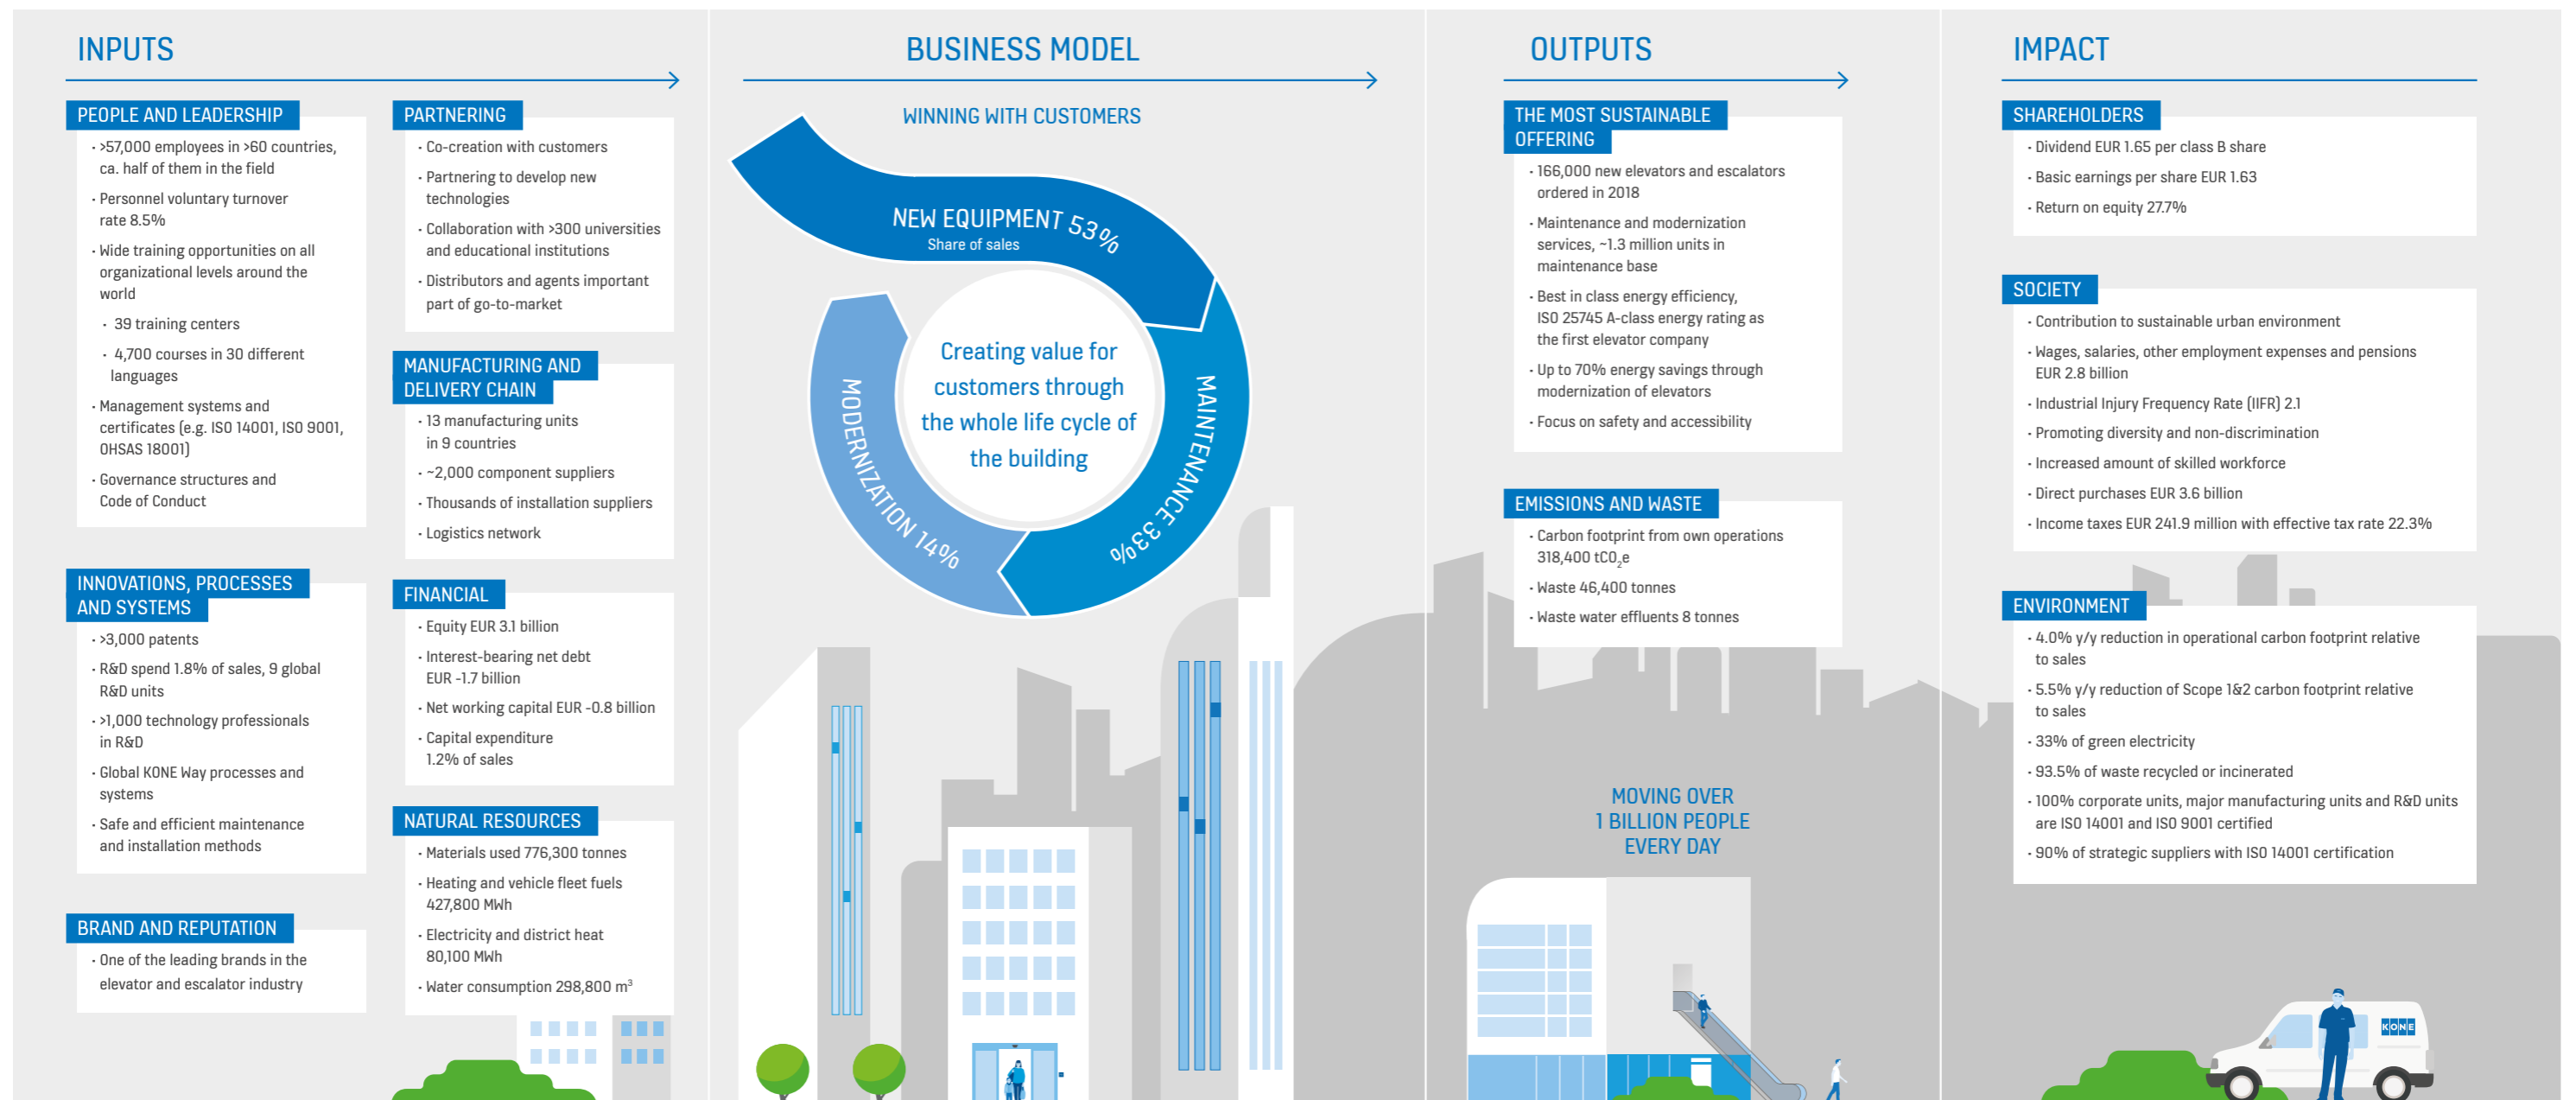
INPUTS

PEOPLE AND LEADERSHIP

· >57,000 employees in >60 countries, ca. half of them in the field

· Personnel voluntary turnover rate 8.5%

· Wide training opportunities on all organizational levels around the world

· 39 training centers

· 4,700 courses in 30 different languages

· Management systems and certificates (e.g. ISO 14001, ISO 9001, OHSAS 18001)

· Governance structures and Code of Conduct

INNOVATIONS, PROCESSES AND SYSTEMS

· >3,000 patents

· R&D spend 1.8% of sales, 9 global R&D units

· >1,000 technology professionals in R&D

· Global KONE Way processes and systems

· Safe and efficient maintenance and installation methods

BRAND AND REPUTATION

· One of the leading brands in the elevator and escalator industry

PARTNERING

· Co-creation with customers

· Partnering to develop new technologies

· Collaboration with >300 universities and educational institutions

· Distributors and agents important part of go-to-market

MANUFACTURING AND DELIVERY CHAIN

· 13 manufacturing units in 9 countries

· ~2,000 component suppliers

· Thousands of installation suppliers

· Logistics network

FINANCIAL

· Equity EUR 3.1 billion

· Interest-bearing net debt EUR -1.7 billion

· Net working capital EUR -0.8 billion

· Capital expenditure 1.2% of sales

NATURAL RESOURCES

· Materials used 776,300 tonnes

· Heating and vehicle fleet fuels 427,800 MWh

· Electricity and district heat 80,100 MWh

· Water consumption 298,800 m$^3$

BUSINESS MODEL

WINNING WITH CUSTOMERS

NEW EQUIPMENT 53%
Share of sales

MAINTENANCE 33%

MODERNIZATION 14%

Creating value for customers through the whole life cycle of the building

OUTPUTS

THE MOST SUSTAINABLE OFFERING

· 166,000 new elevators and escalators ordered in 2018

· Maintenance and modernization services, ~1.3 million units in maintenance base

· Best in class energy efficiency, ISO 25745 A-class energy rating as the first elevator company

· Up to 70% energy savings through modernization of elevators

· Focus on safety and accessibility

EMISSIONS AND WASTE

· Carbon footprint from own operations 318,400 $tCO_2e$

· Waste 46,400 tonnes

· Waste water effluents 8 tonnes

MOVING OVER 1 BILLION PEOPLE EVERY DAY

IMPACT

SHAREHOLDERS

· Dividend EUR 1.65 per class B share

· Basic earnings per share EUR 1.63

· Return on equity 27.7%

SOCIETY

· Contribution to sustainable urban environment

· Wages, salaries, other employment expenses and pensions EUR 2.8 billion

· Industrial Injury Frequency Rate (IIFR) 2.1

· Promoting diversity and non-discrimination

· Increased amount of skilled workforce

· Direct purchases EUR 3.6 billion

· Income taxes EUR 241.9 million with effective tax rate 22.3%

ENVIRONMENT

· 4.0% y/y reduction in operational carbon footprint relative to sales

· 5.5% y/y reduction of Scope 1&2 carbon footprint relative to sales

· 33% of green electricity

· 93.5% of waste recycled or incinerated

· 100% corporate units, major manufacturing units and R&D units are ISO 14001 and ISO 9001 certified

· 90% of strategic suppliers with ISO 14001 certification

KONE